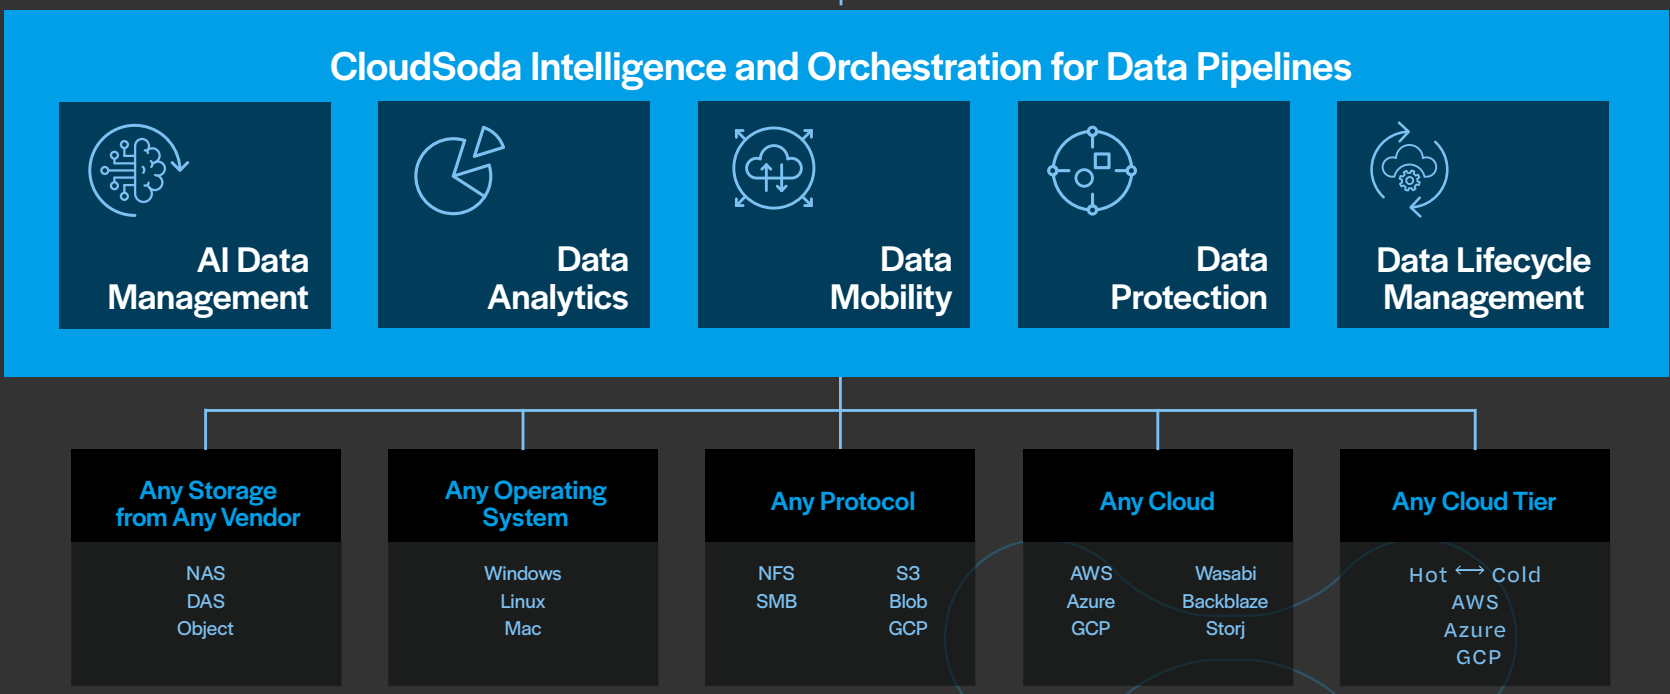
CloudSoda Intelligence and Orchestration for Data Pipelines

AI Data Management

Data Analytics

Data Mobility

Data Protection

Data Lifecycle Management

Any Storage from Any Vendor

NAS
DAS
Object

Any Operating System

Windows
Linux
Mac

Any Protocol

NFS
SMB

S3
Blob
GCP

Any Cloud

AWS
Azure
GCP

Wasabi
Backblaze
Storj

Any Cloud Tier

Hot ⟷ Cold
AWS
Azure
GCP